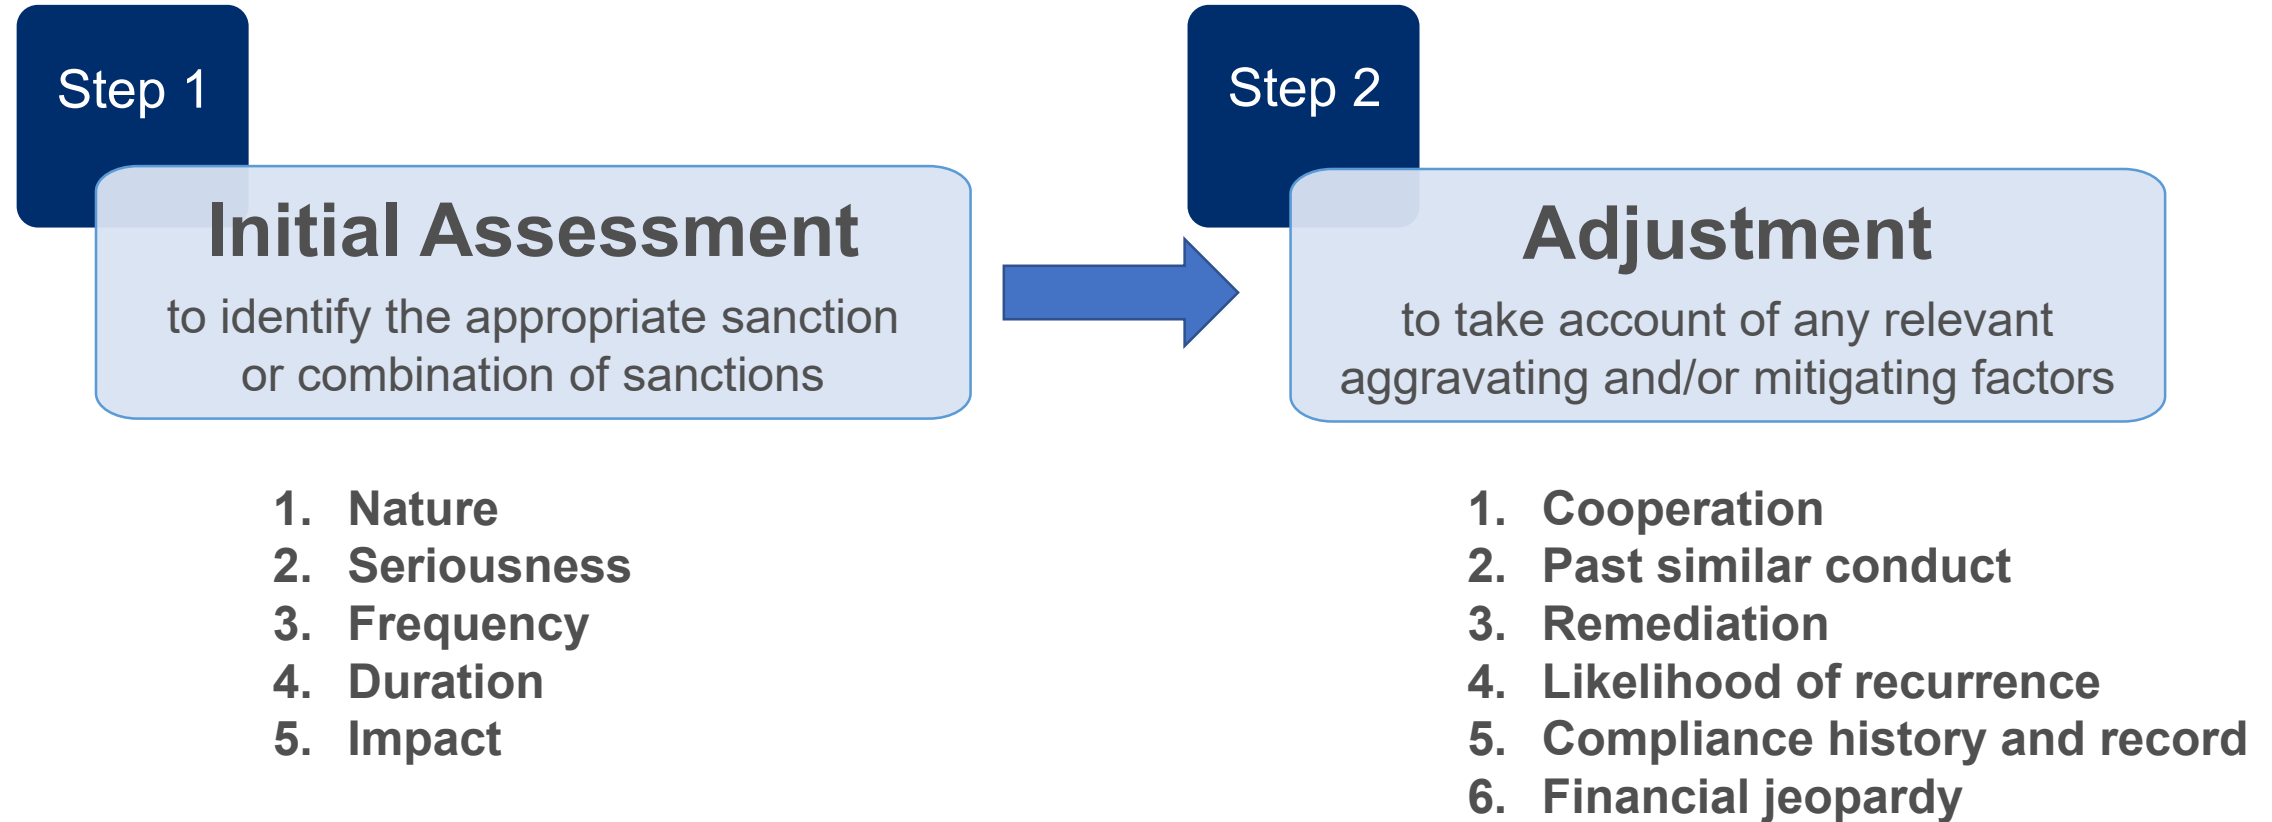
Step 1

Initial Assessment

to identify the appropriate sanction or combination of sanctions

1. Nature
2. Seriousness
3. Frequency
4. Duration
5. Impact

Step 2

Adjustment

to take account of any relevant aggravating and/or mitigating factors

1. Cooperation
2. Past similar conduct
3. Remediation
4. Likelihood of recurrence
5. Compliance history and record
6. Financial jeopardy